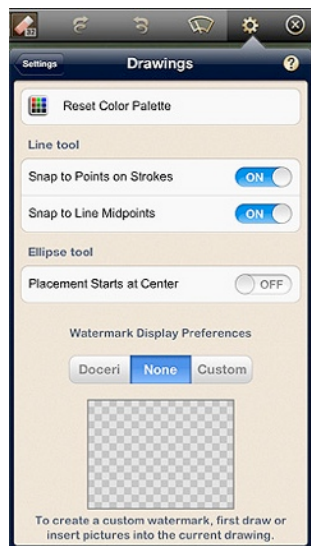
Settings

Drawings

?

Reset Color Palette

Line tool

Snap to Points on Strokes ON

Snap to Line Midpoints ON

Ellipse tool

Placement Starts at Center OFF

Watermark Display Preferences

Doceri None Custom

To create a custom watermark, first draw or insert pictures into the current drawing.